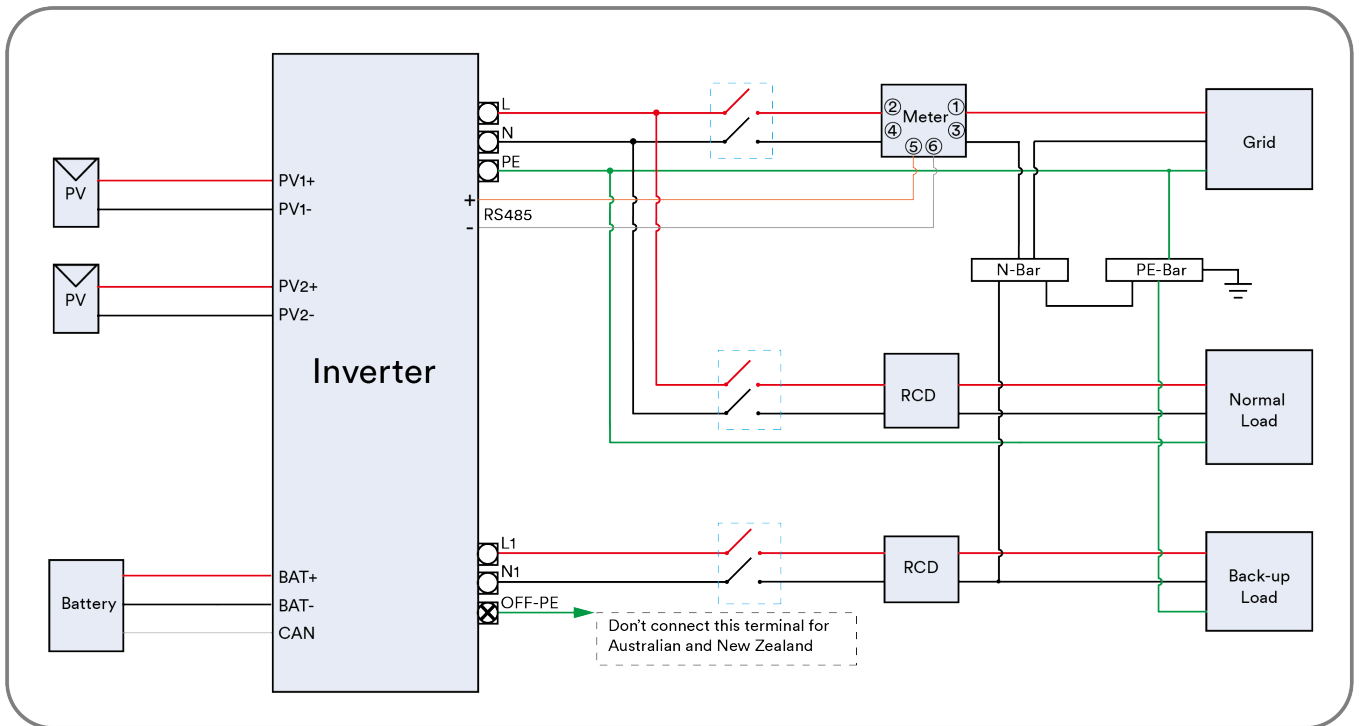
PV
PV1+
PV1-
PV
PV2+
PV2-
Inverter
Battery
BAT+
BAT-
CAN
L
N
PE
+
RS485
-
L1
N1
OFF-PE
Don't connect this terminal for Australian and New Zealand
②
Meter
①
④
③
⑤
⑥
Grid
N-Bar
PE-Bar
RCD
Normal Load
RCD
Back-up Load